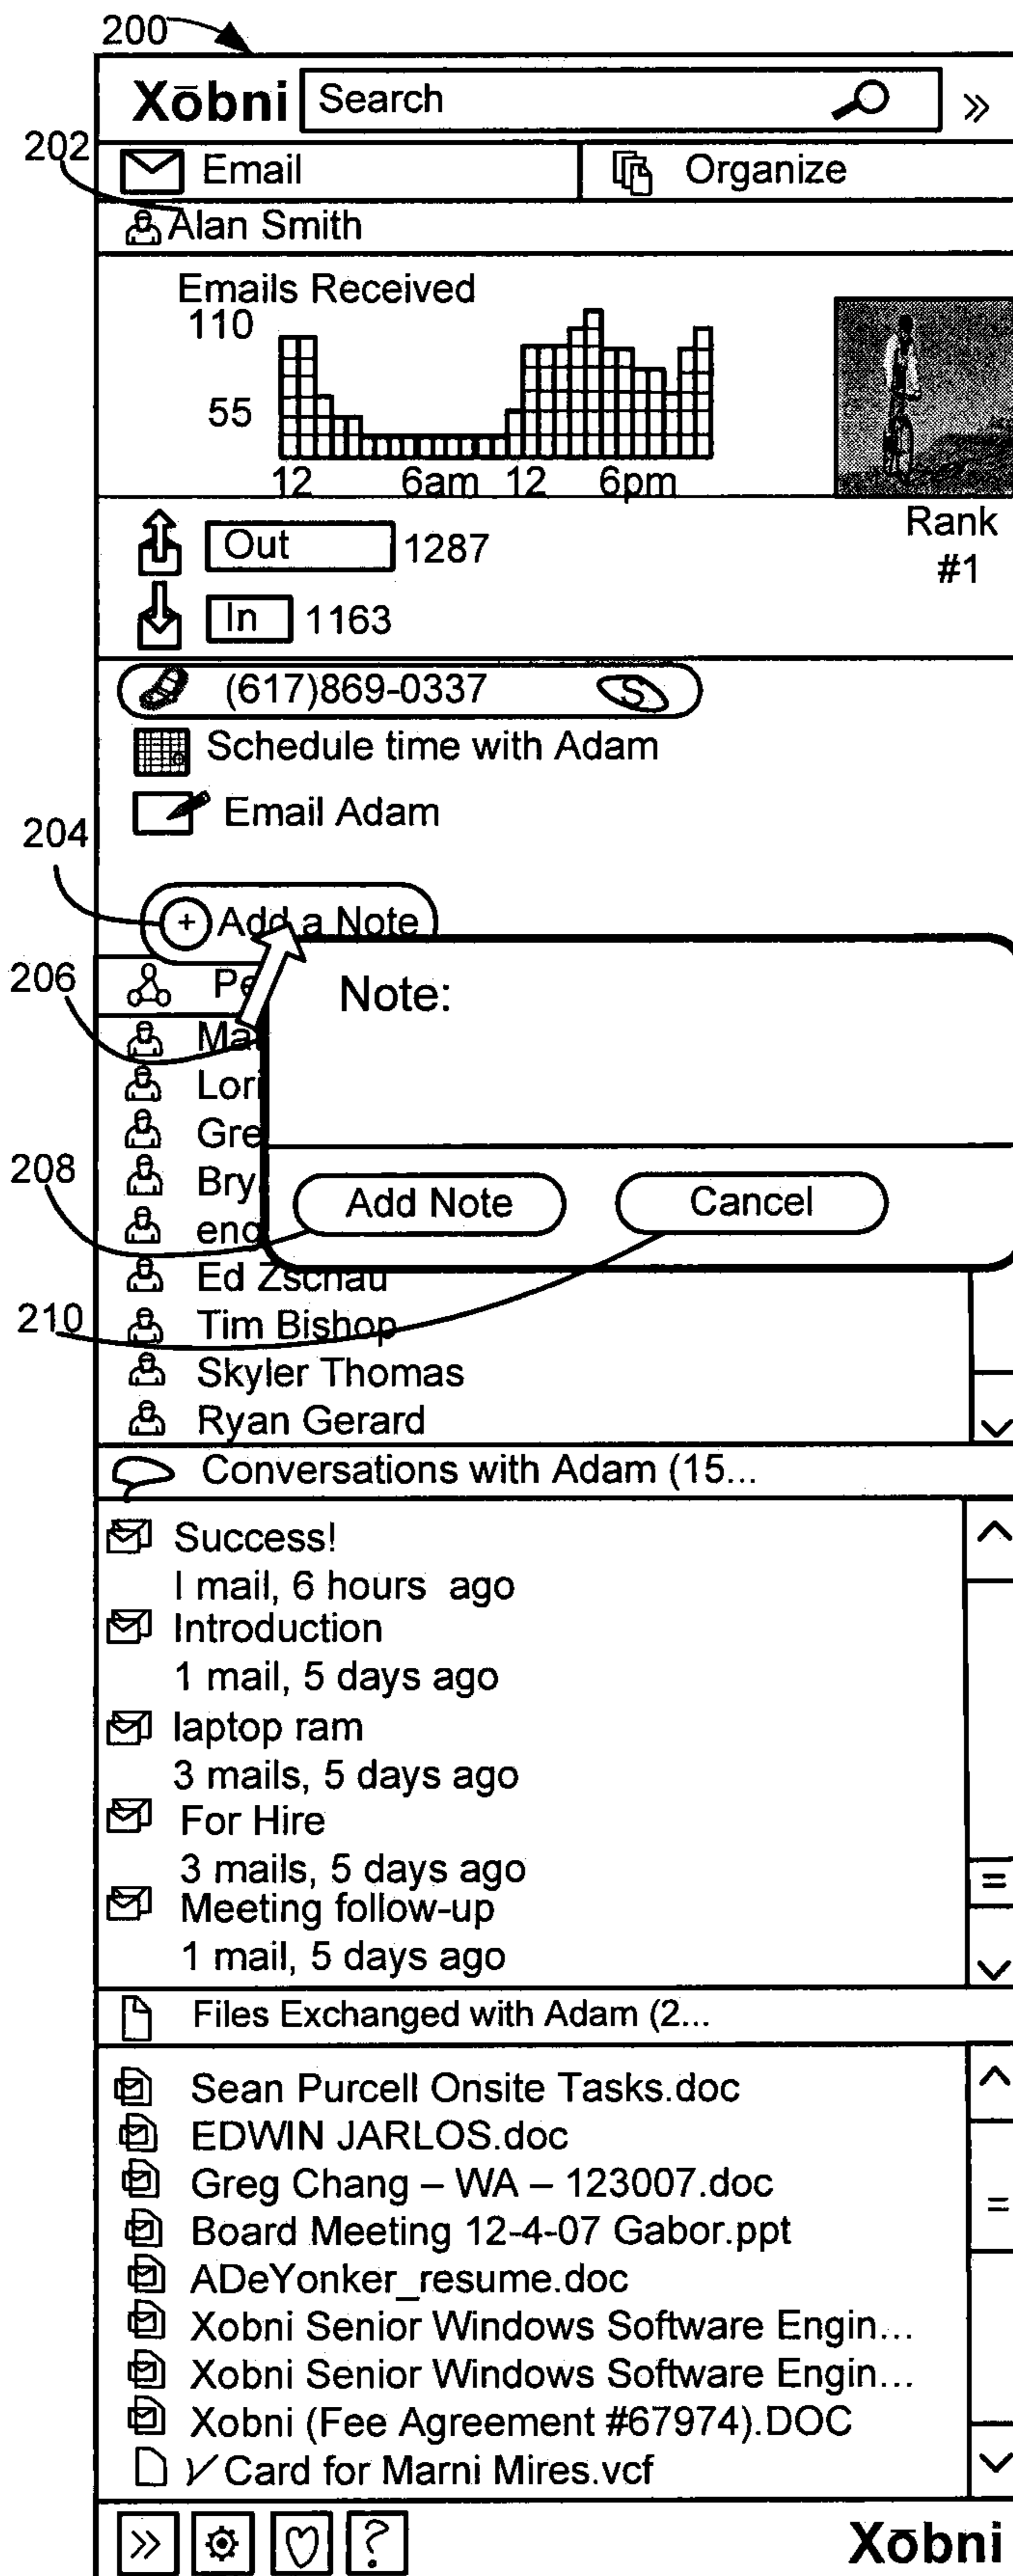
200

Xōbni Search »

202

Email Organize

Alan Smith

Emails Received
110
55
12 6am 12 6pm

Rank
#1

Out 1287
In 1163

(617)869-0337

Schedule time with Adam

Email Adam

204

Add a Note

206

Pe
Ma
Lori
Gre
Bry
enc

Note:

208

Add Note Cancel

Ed Zschau

210

Tim Bishop
Skyler Thomas
Ryan Gerard

Conversations with Adam (15...

Success!
I mail, 6 hours ago
Introduction
1 mail, 5 days ago
laptop ram
3 mails, 5 days ago
For Hire
3 mails, 5 days ago
Meeting follow-up
1 mail, 5 days ago

Files Exchanged with Adam (2...

Sean Purcell Onsite Tasks.doc
EDWIN JARLOS.doc
Greg Chang – WA – 123007.doc
Board Meeting 12-4-07 Gabor.ppt
ADeYonker_resume.doc
Xobni Senior Windows Software Engin...
Xobni Senior Windows Software Engin...
Xobni (Fee Agreement #67974).DOC
V Card for Marni Mires.vcf

» ?

Xōbni